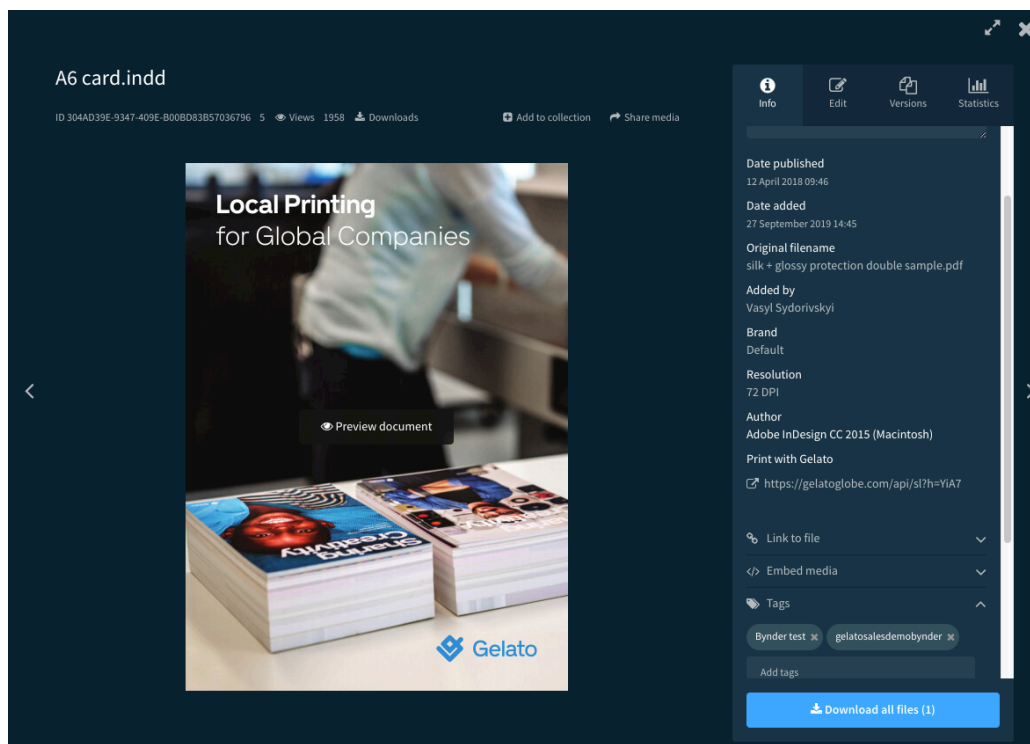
A6 card.indd

ID 304AD39E-9347-409E-B00BD83B57036796 5 Views 1958 Downloads

Add to collection Share media

Local Printing
for Global Companies

Preview document

Sharing Creativity

Gelato

Info Edit Versions Statistics

Date published
12 April 2018 09:46

Date added
27 September 2019 14:45

Original filename
silk + glossy protection double sample.pdf

Added by
Vasyl Sydorivskyi

Brand
Default

Resolution
72 DPI

Author
Adobe InDesign CC 2015 (Macintosh)

Print with Gelato
https://gelatoglobe.com/api/sl?h=YiA7

Link to file

Embed media

Tags

Bynder test

gelatosalesdemobynder

Add tags

Download all files (1)